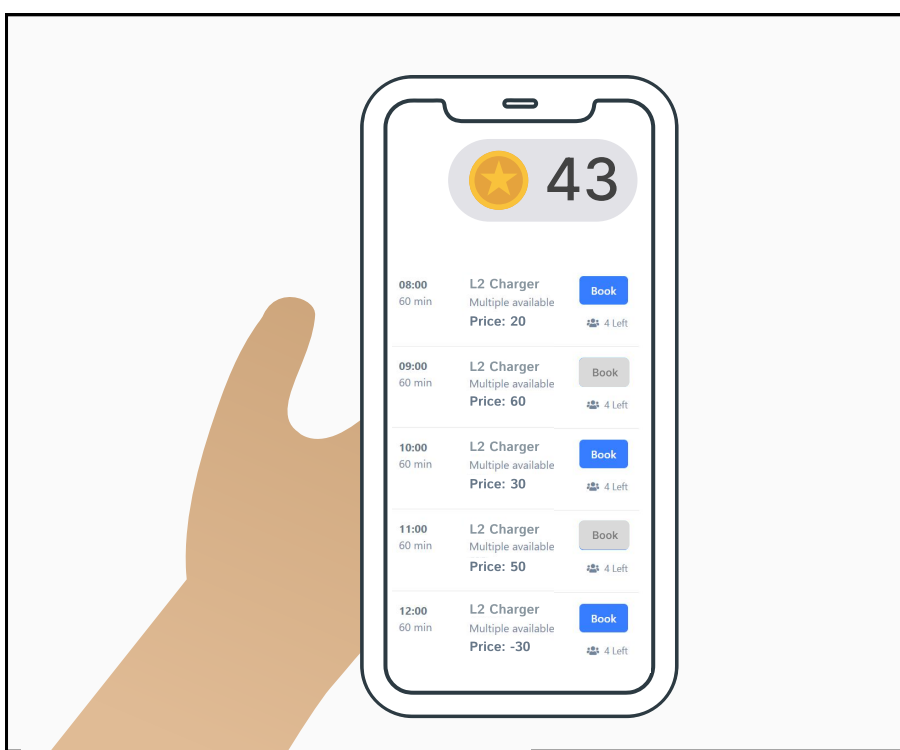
43

08:00
60 min
L2 Charger
Multiple available
Price: 20
Book
4 Left

09:00
60 min
L2 Charger
Multiple available
Price: 60
Book
4 Left

10:00
60 min
L2 Charger
Multiple available
Price: 30
Book
4 Left

11:00
60 min
L2 Charger
Multiple available
Price: 50
Book
4 Left

12:00
60 min
L2 Charger
Multiple available
Price: -30
Book
4 Left